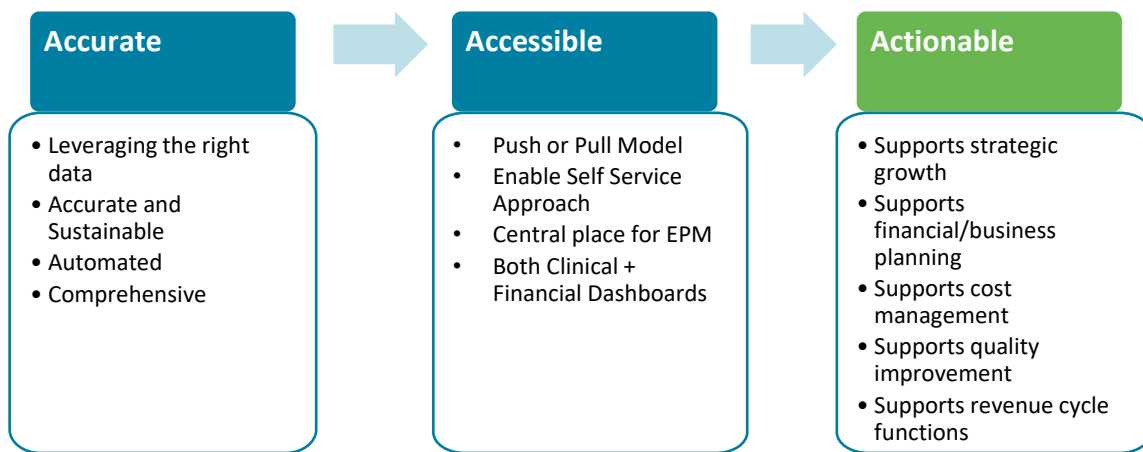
Accurate

• Leveraging the right data
• Accurate and Sustainable
• Automated
• Comprehensive

Accessible

• Push or Pull Model
• Enable Self Service Approach
• Central place for EPM
• Both Clinical + Financial Dashboards

Actionable

• Supports strategic growth
• Supports financial/business planning
• Supports cost management
• Supports quality improvement
• Supports revenue cycle functions